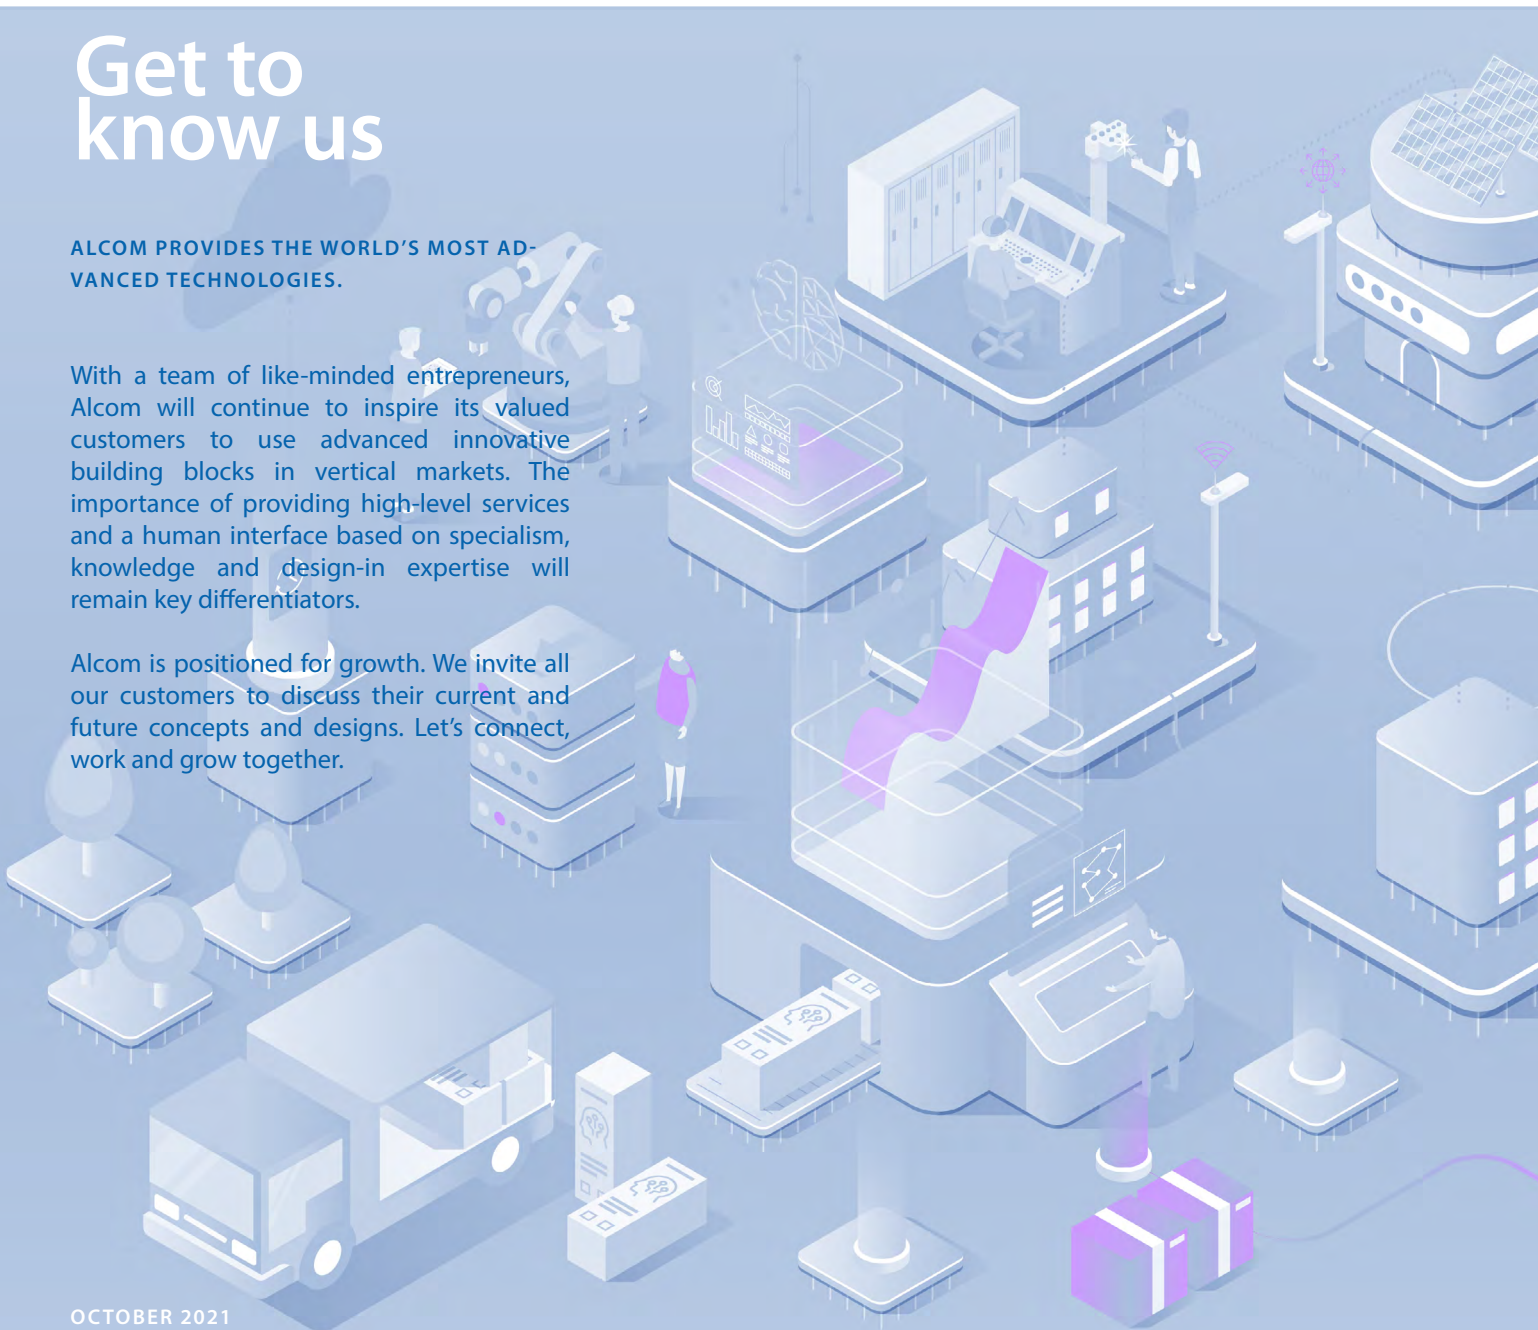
Get to know us

ALCOM PROVIDES THE WORLD'S MOST ADVANCED TECHNOLOGIES.

With a team of like-minded entrepreneurs, Alcom will continue to inspire its valued customers to use advanced innovative building blocks in vertical markets. The importance of providing high-level services and a human interface based on specialism, knowledge and design-in expertise will remain key differentiators.

Alcom is positioned for growth. We invite all our customers to discuss their current and future concepts and designs. Let's connect, work and grow together.

OCTOBER 2021